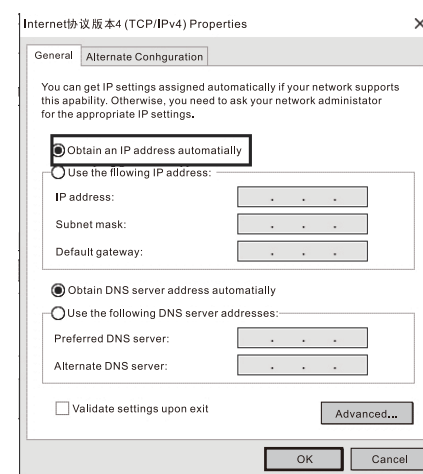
Internet协议版本4 (TCP/IPv4) Properties ×

General Alternate Conhguration

You can get IP settings assigned automatically if your network supports this apability. Otherwise, you need to ask your network administator for the appropriate IP settings.

Obtain an IP address automatially

Use the fllowing IP address:

IP address: . . .

Subnet mask: . . .

Default gateway: . . .

Obtain DNS server address automatially

Use the following DNS server addresses:

Preferred DNS server: . . .

Alternate DNS server: . . .

Validate settings upon exit

Advanced...

OK Cancel